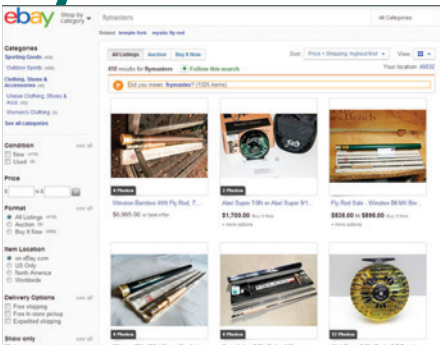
ebay Shop by category

flymasters

All Categories

Related: temple fork mystic fly rod

Categories
Sporting Goods
Outdoor Sports
Clothing, Shoes & Accessories
Unisex Clothing, Shoes & Accs
Women's Clothing
See all categories

Condition see all
New
Used

Price
$ to $

Format see all
All Listings
Auction
Buy It Now

Item Location
on eBay.com
US Only
North America
Worldwide

Delivery Options
Free shipping
Free In-store pickup
Expedited shipping

Show only

All Listings Auction Buy It Now

Sort: Price + Shipping: highest first View:

410 results for flymasters Follow this search

Your location: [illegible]

Did you mean: flymaster? (1325 items)

4 Photos
Winston Bamboo 4Wt Fly Rod, 7...
$6,995.00 or Best offer

3 Photos
Abel Super 7/8N or Abel Super 9/1...
$1,700.00 Buy It Now
+ more options

Fly Rod Sale - Winston B6 Wt Bor...
$838.00 to $896.00 Buy It Now
+ more options

4 Photos

8 Photos

12 Photos